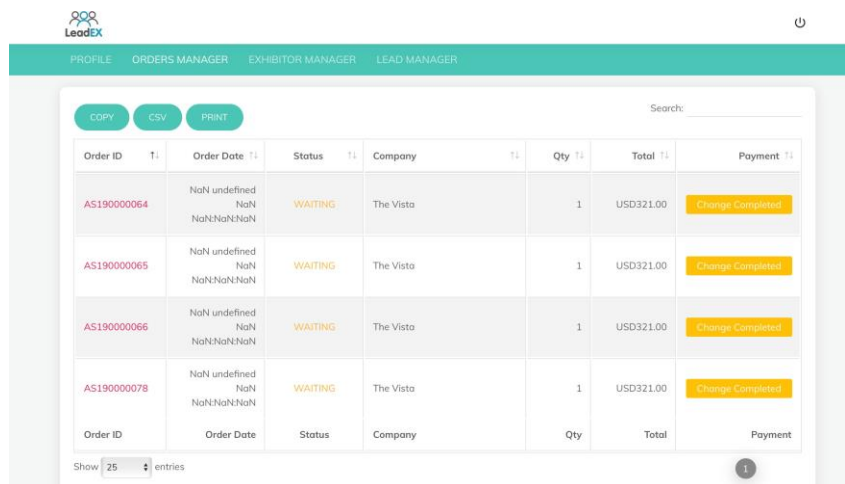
LeadEX

PROFILE ORDERS MANAGER EXHIBITOR MANAGER LEAD MANAGER

COPY CSV PRINT

Search:

| Order ID | Order Date | Status | Company | Qty | Total | Payment |
|---|---|---|---|---|---|---|
| AS190000064 | NaN undefined NaN NaN:NaN:NaN | WAITING | The Vista | 1 | USD321.00 | Change Completed |
| AS190000065 | NaN undefined NaN NaN:NaN:NaN | WAITING | The Vista | 1 | USD321.00 | Change Completed |
| AS190000066 | NaN undefined NaN NaN:NaN:NaN | WAITING | The Vista | 1 | USD321.00 | Change Completed |
| AS190000078 | NaN undefined NaN NaN:NaN:NaN | WAITING | The Vista | 1 | USD321.00 | Change Completed |
| Order ID | Order Date | Status | Company | Qty | Total | Payment |

Show 25 entries

1